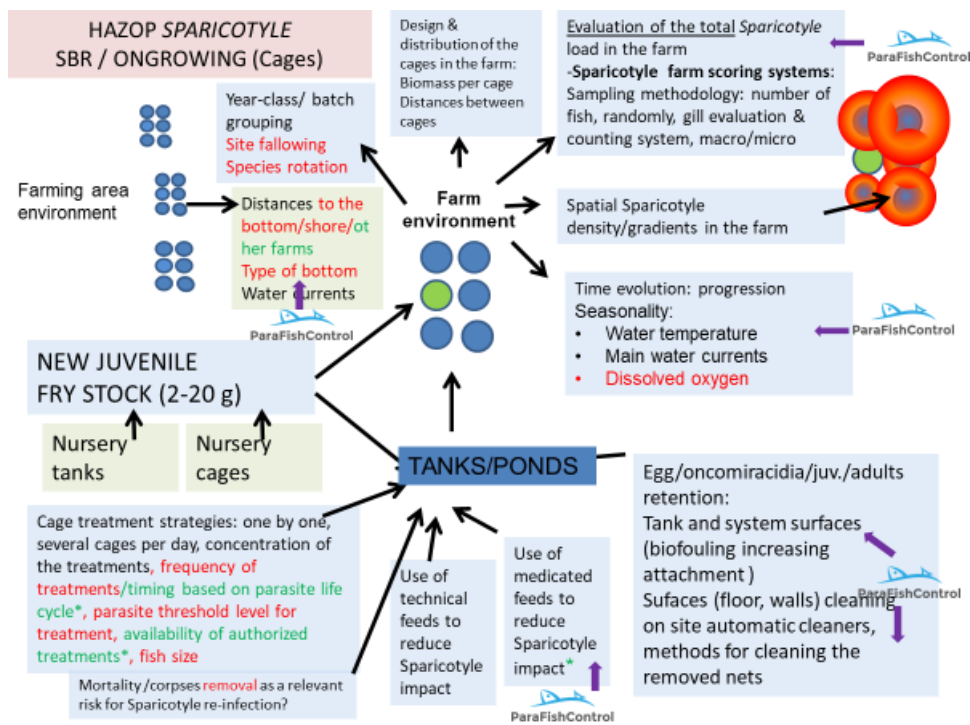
HAZOP SPARICOTYLE
SBR / ONGROWING (Cages)

Farming area environment

Year-class/ batch grouping
Site fallowing
Species rotation

Distances to the bottom/shore/other farms
Type of bottom
Water currents

ParaFishControl

Design & distribution of the cages in the farm: Biomass per cage Distances between cages

Farm environment

Evaluation of the total Sparicotyle load in the farm
-Sparicotyle farm scoring systems: Sampling methodology: number of fish, randomly, gill evaluation & counting system, macro/micro

ParaFishControl

Spatial Sparicotyle density/gradients in the farm

Time evolution: progression
Seasonality:
• Water temperature
• Main water currents
• Dissolved oxygen

ParaFishControl

NEW JUVENILE FRY STOCK (2-20 g)

Nursery tanks

Nursery cages

TANKS/PONDS

Egg/oncomiracidia/juv./adults retention:
Tank and system surfaces (biofouling increasing attachment )
Sufaces (floor, walls) cleaning on site automatic cleaners, methods for cleaning the removed nets

ParaFishControl

Cage treatment strategies: one by one, several cages per day, concentration of the treatments, frequency of treatments/timing based on parasite life cycle*, parasite threshold level for treatment, availability of authorized treatments*, fish size

Use of technical feeds to reduce Sparicotyle impact

Use of medicated feeds to reduce Sparicotyle impact*

ParaFishControl

Mortality /corpses removal as a relevant risk for Sparicotyle re-infection?